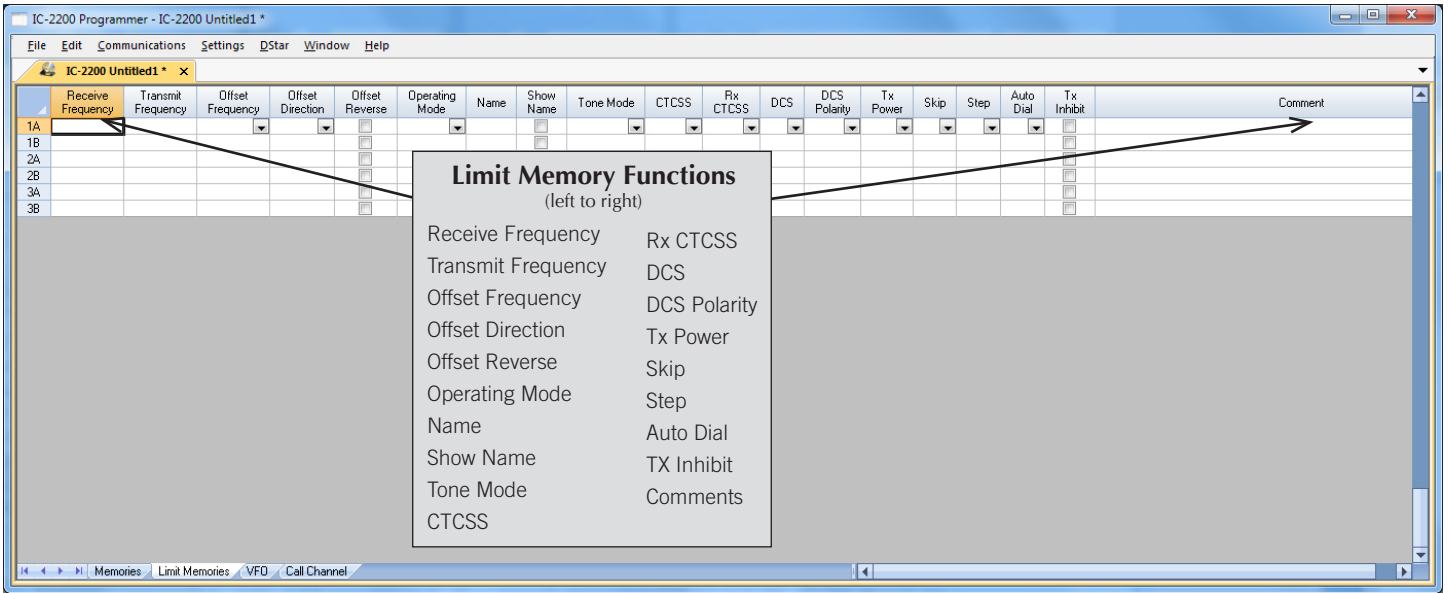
IC-2200 Programmer - IC-2200 Untitled1 *

File Edit Communications Settings DStar Window Help

IC-2200 Untitled1 * ×

| | Receive Frequency | Transmit Frequency | Offset Frequency | Offset Direction | Offset Reverse | Operating Mode | Name | Show Name | Tone Mode | CTCSS | Rx CTCSS | DCS | DCS Polarity | Tx Power | Skip | Step | Auto Dial | Tx Inhibit | Comment |
|---|---|---|---|---|---|---|---|---|---|---|---|---|---|---|---|---|---|---|---|
| 1A | | | | | | | | | | | | | | | | | | | |
| 1B | | | | | | | | | | | | | | | | | | | |
| 2A | | | | | | | | | | | | | | | | | | | |
| 2B | | | | | | | | | | | | | | | | | | | |
| 3A | | | | | | | | | | | | | | | | | | | |
| 3B | | | | | | | | | | | | | | | | | | | |

Limit Memory Functions
(left to right)

Receive Frequency
Transmit Frequency
Offset Frequency
Offset Direction
Offset Reverse
Operating Mode
Name
Show Name
Tone Mode
CTCSS

Rx CTCSS
DCS
DCS Polarity
Tx Power
Skip
Step
Auto Dial
TX Inhibit
Comments

Memories Limit Memories VFO Call Channel